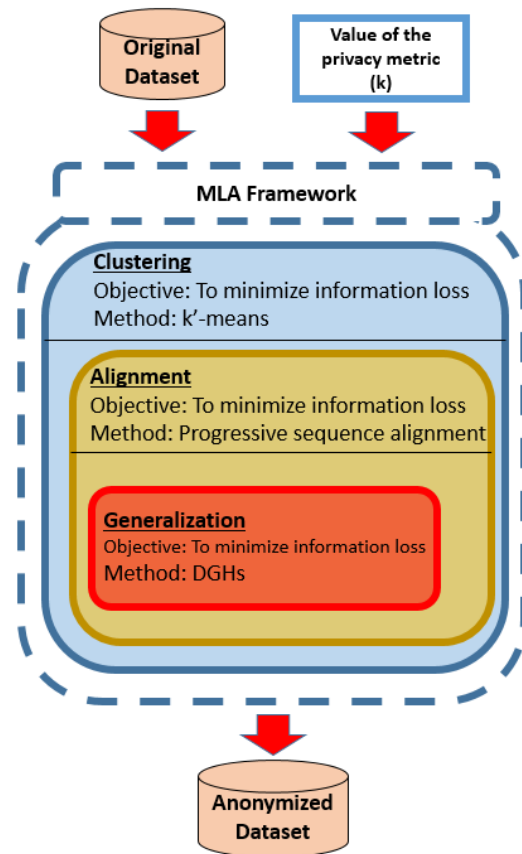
Original Dataset

Value of the privacy metric (k)

MLA Framework

Clustering
Objective: To minimize information loss
Method: k'-means

Alignment
Objective: To minimize information loss
Method: Progressive sequence alignment

Generalization
Objective: To minimize information loss
Method: DGHs

Anonymized Dataset